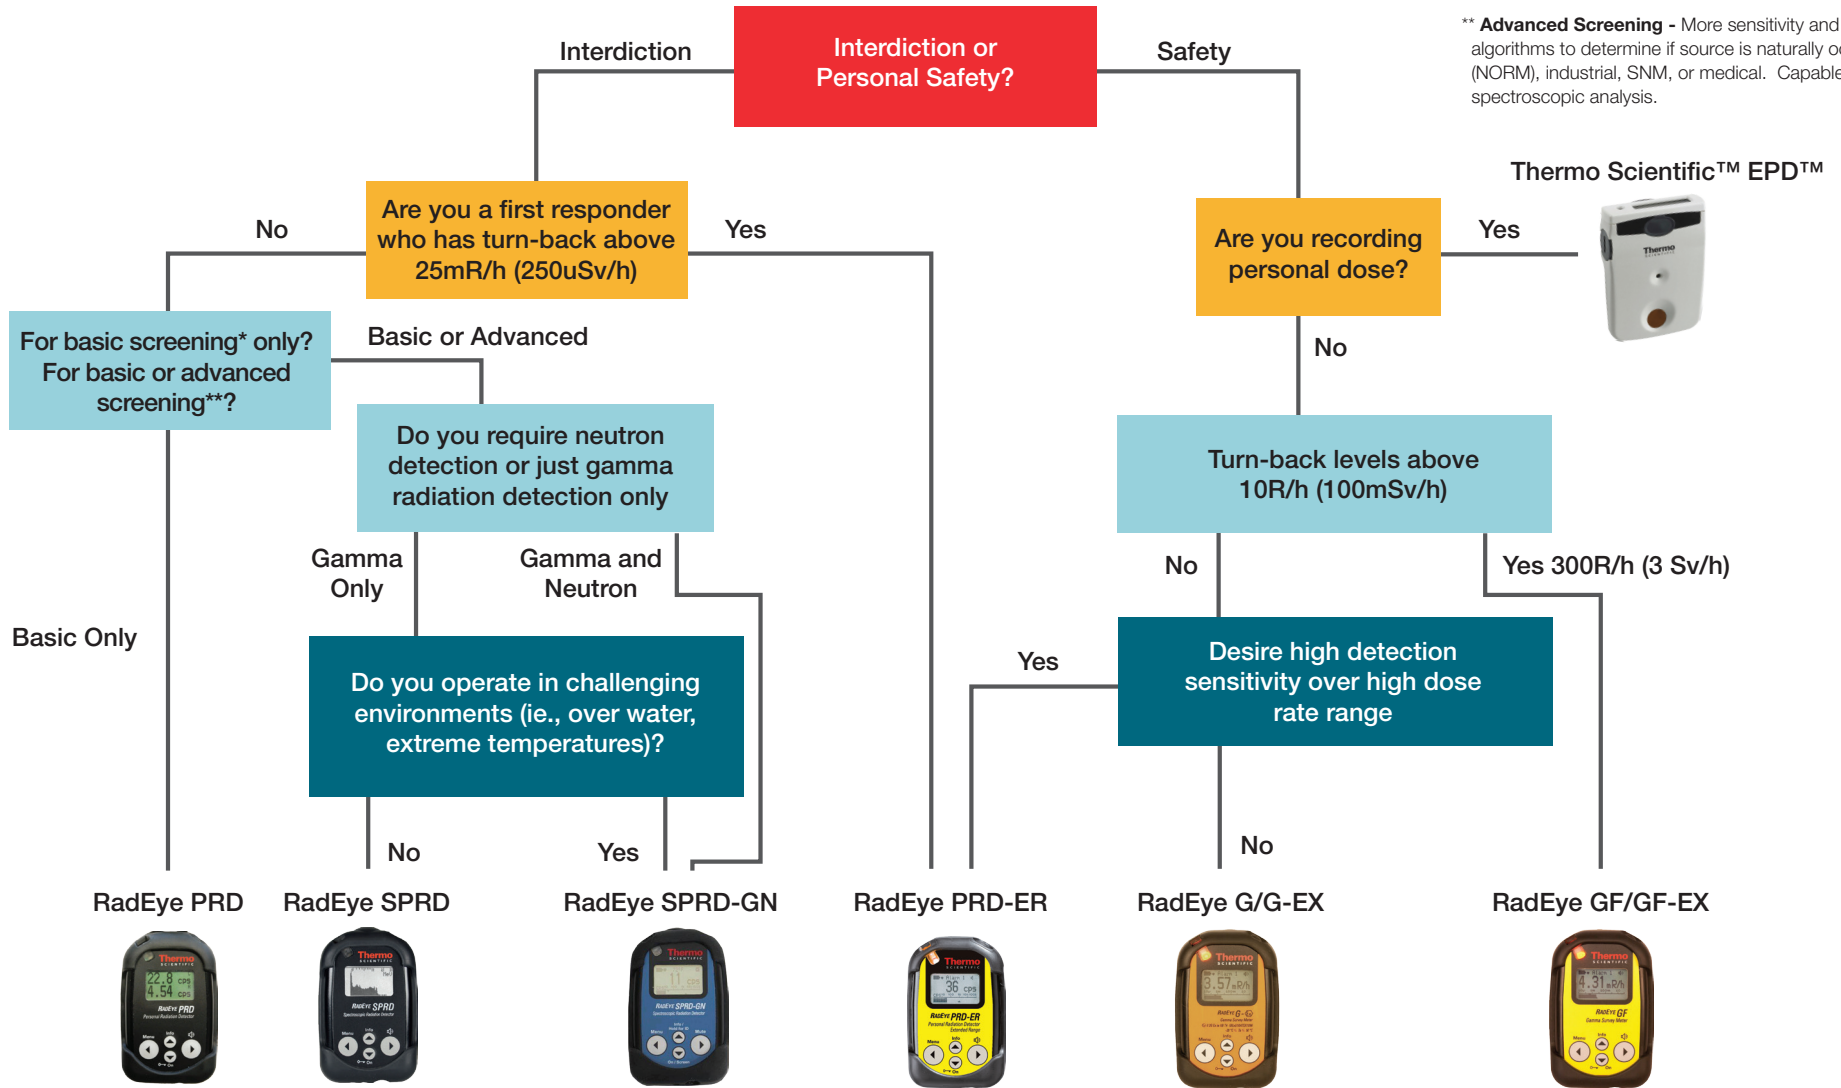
Interdiction or Personal Safety?

Interdiction

Safety

** Advanced Screening - More sensitivity and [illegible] algorithms to determine if source is naturally o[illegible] (NORM), industrial, SNM, or medical. Capable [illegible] spectroscopic analysis.

Are you a first responder who has turn-back above 25mR/h (250uSv/h)

No

Yes

Are you recording personal dose?

Yes

Thermo Scientific™ EPD™

No

For basic screening* only? For basic or advanced screening**?

Basic or Advanced

Do you require neutron detection or just gamma radiation detection only

Turn-back levels above 10R/h (100mSv/h)

Gamma Only

Gamma and Neutron

No

Yes 300R/h (3 Sv/h)

Basic Only

Do you operate in challenging environments (ie., over water, extreme temperatures)?

Yes

Desire high detection sensitivity over high dose rate range

No

Yes

No

RadEye PRD

RadEye SPRD

RadEye SPRD-GN

RadEye PRD-ER

RadEye G/G-EX

RadEye GF/GF-EX